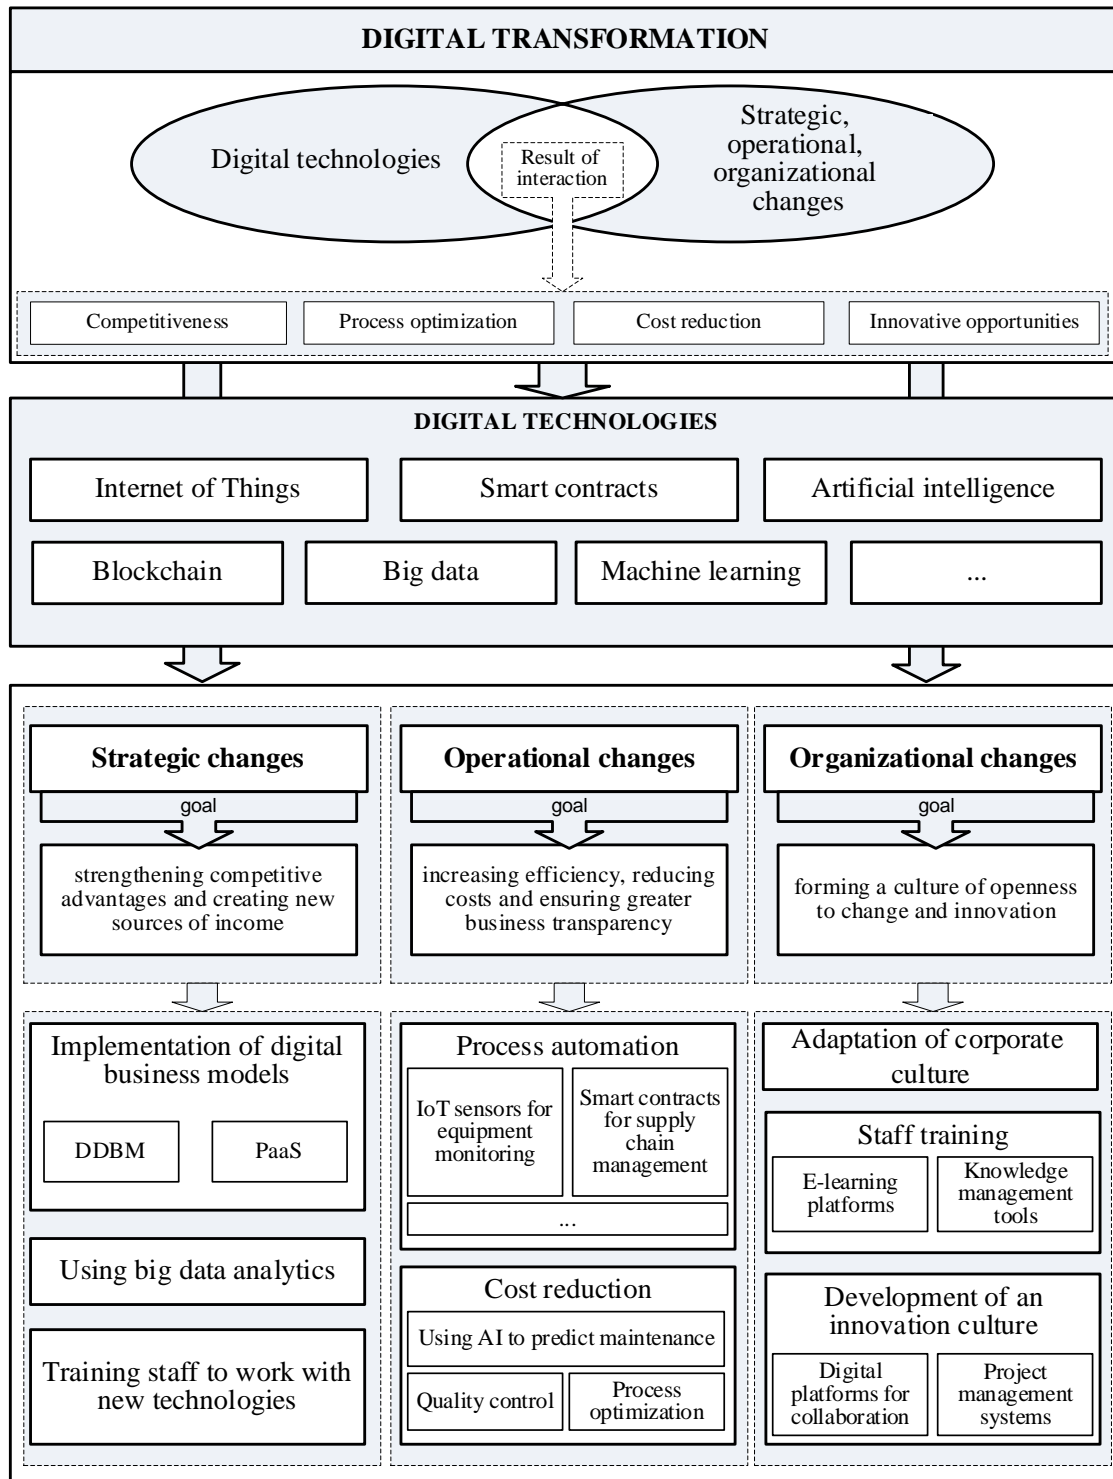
DIGITAL TRANSFORMATION

Digital technologies

Result of interaction

Strategic, operational, organizational changes

Competitiveness

Process optimization

Cost reduction

Innovative opportunities

DIGITAL TECHNOLOGIES

Internet of Things

Smart contracts

Artificial intelligence

Blockchain

Big data

Machine learning

...

Strategic changes

goal

strengthening competitive advantages and creating new sources of income

Operational changes

goal

increasing efficiency, reducing costs and ensuring greater business transparency

Organizational changes

goal

forming a culture of openness to change and innovation

Implementation of digital business models

DDBM

PaaS

Using big data analytics

Training staff to work with new technologies

Process automation

IoT sensors for equipment monitoring

Smart contracts for supply chain management

...

Cost reduction

Using AI to predict maintenance

Quality control

Process optimization

Adaptation of corporate culture

Staff training

E-learning platforms

Knowledge management tools

Development of an innovation culture

Digital platforms for collaboration

Project management systems